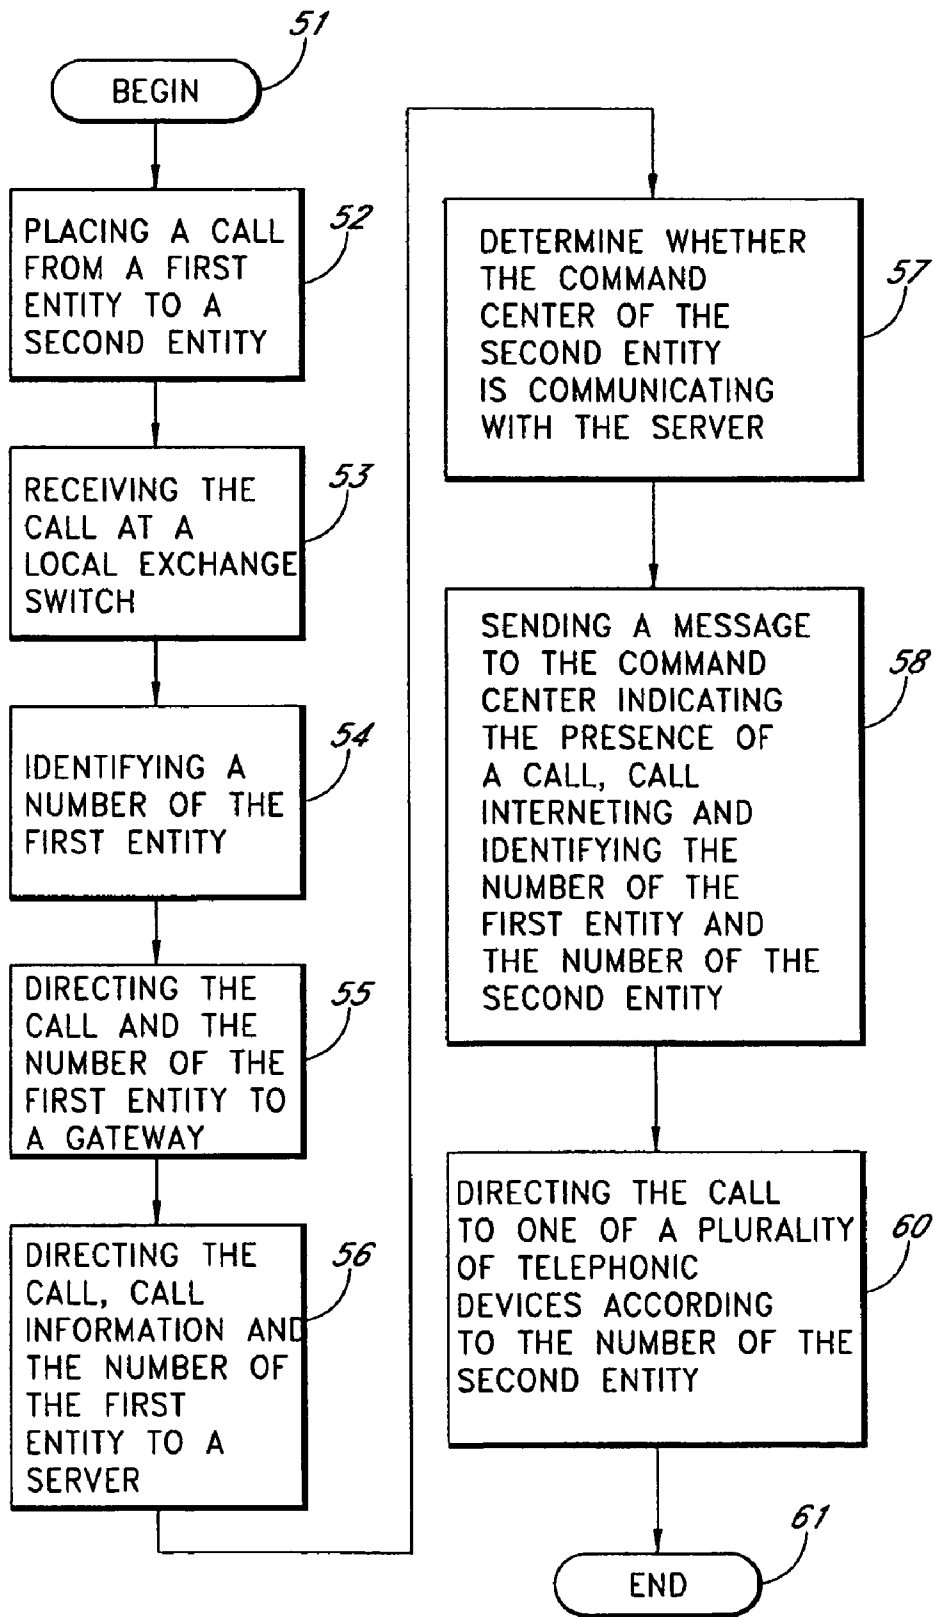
51
BEGIN

PLACING A CALL FROM A FIRST ENTITY TO A SECOND ENTITY
52

RECEIVING THE CALL AT A LOCAL EXCHANGE SWITCH
53

IDENTIFYING A NUMBER OF THE FIRST ENTITY
54

DIRECTING THE CALL AND THE NUMBER OF THE FIRST ENTITY TO A GATEWAY
55

DIRECTING THE CALL, CALL INFORMATION AND THE NUMBER OF THE FIRST ENTITY TO A SERVER
56

DETERMINE WHETHER THE COMMAND CENTER OF THE SECOND ENTITY IS COMMUNICATING WITH THE SERVER
57

SENDING A MESSAGE TO THE COMMAND CENTER INDICATING THE PRESENCE OF A CALL, CALL INTERNETING AND IDENTIFYING THE NUMBER OF THE FIRST ENTITY AND THE NUMBER OF THE SECOND ENTITY
58

DIRECTING THE CALL TO ONE OF A PLURALITY OF TELEPHONIC DEVICES ACCORDING TO THE NUMBER OF THE SECOND ENTITY
60

61
END